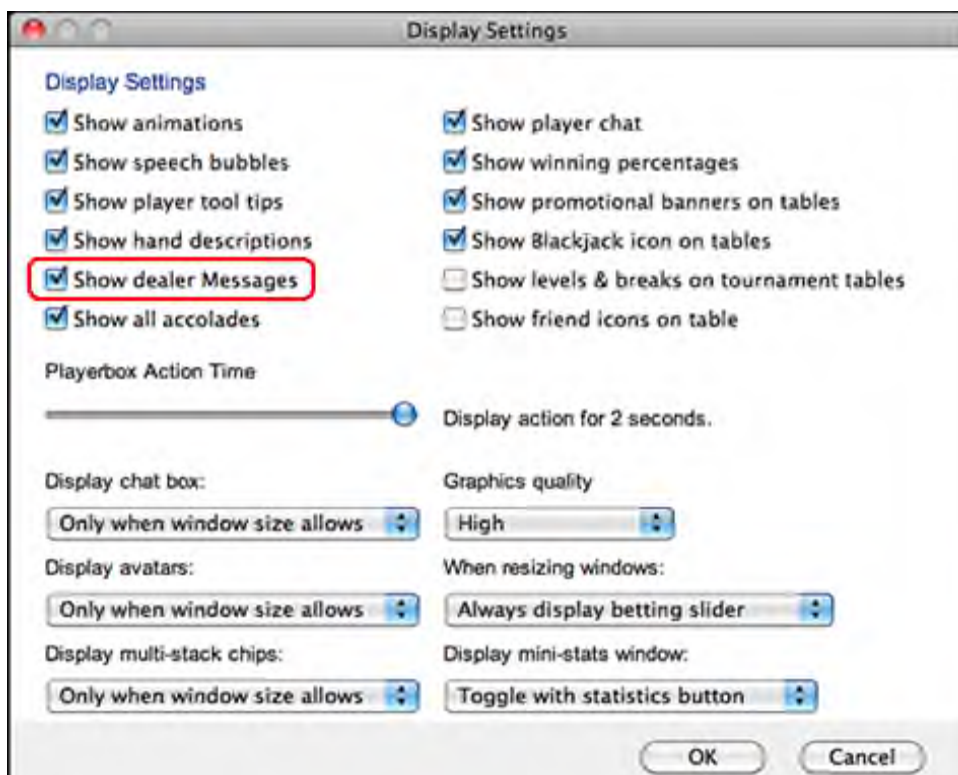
Display Settings

Display Settings

Show animations

Show speech bubbles

Show player tool tips

Show hand descriptions

Show dealer Messages

Show all accolades

Show player chat

Show winning percentages

Show promotional banners on tables

Show Blackjack icon on tables

Show levels & breaks on tournament tables

Show friend icons on table

Playerbox Action Time

Display action for 2 seconds.

Display chat box:

Only when window size allows

Display avatars:

Only when window size allows

Display multi-stack chips:

Only when window size allows

Graphics quality

High

When resizing windows:

Always display betting slider

Display mini-stats window:

Toggle with statistics button

OK

Cancel